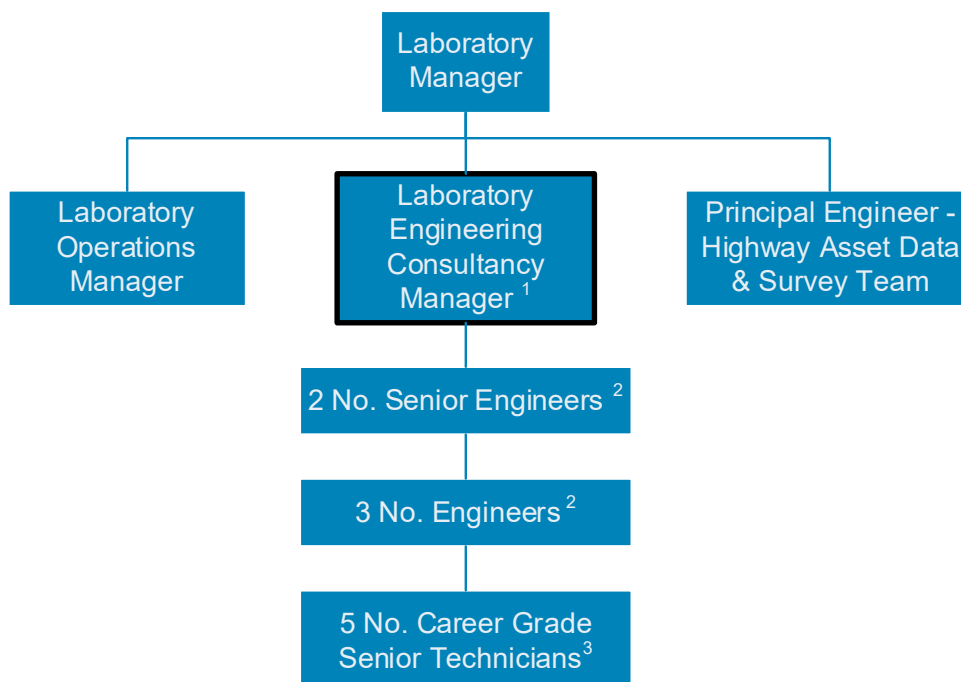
Laboratory Manager

Laboratory Operations Manager

Laboratory Engineering Consultancy Manager $^1$

Principal Engineer - Highway Asset Data & Survey Team

2 No. Senior Engineers $^2$

3 No. Engineers $^2$

5 No. Career Grade Senior Technicians$^3$